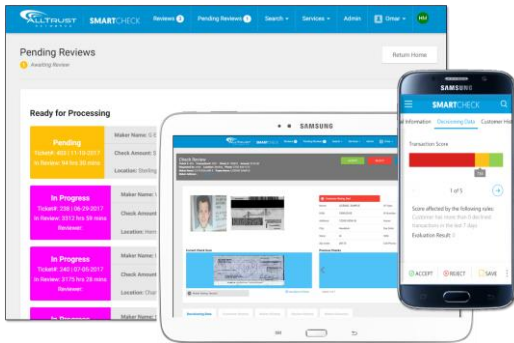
ALLTRUST SMARTCHECK Reviews 0 Pending Reviews 1 Search Services Admin Omar MM

Pending Reviews
Awaiting Review

Return Home

Ready for Processing

Pending
Ticket#: 402 | 11-10-2017
In Review: 94 hrs 30 mins

Maker Name: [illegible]
Check Amount: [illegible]
Location: Sterling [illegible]

In Progress
Ticket#: 339 | 06-29-2017
In Review: 3372 hrs 59 mins
Reviewer:

Maker Name: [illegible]
Check Amount: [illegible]
Location: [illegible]

In Progress
Ticket#: 340 | 07-05-2017
In Review: 3175 hrs 26 mins
Reviewer:

Maker Name: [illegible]
Check Amount: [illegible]
Location: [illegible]

In Progress

SAMSUNG

Check Review

SAMSUNG

SMARTCHECK

Information Processing Data Customer His

Transaction Score

1 of 5

Score affected by the following rules:
Customer has more than 5 declined transactions in the last 7 days

Evaluation Result:

ACCEPT REJECT SAVE